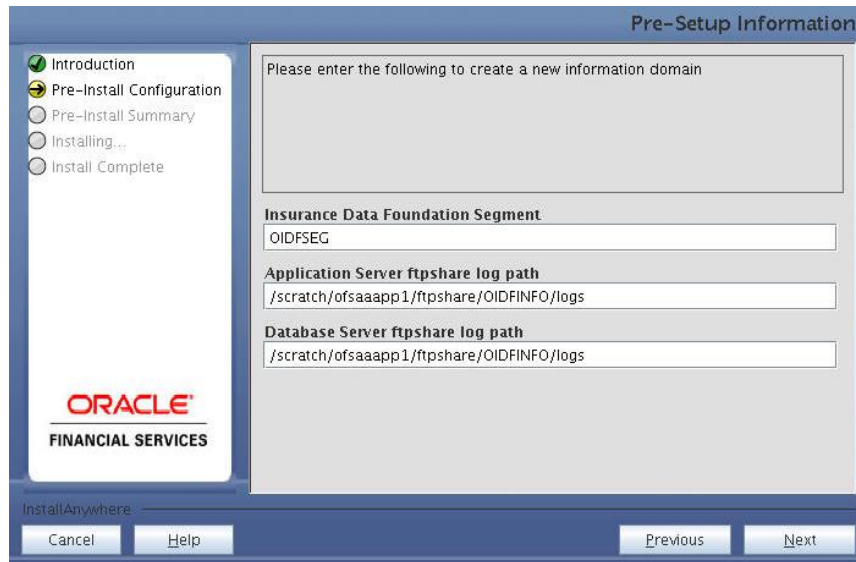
Pre-Setup Information

Introduction
Pre-Install Configuration
Pre-Install Summary
Installing...
Install Complete

Please enter the following to create a new information domain

Insurance Data Foundation Segment
OIDFSEG

Application Server ftpshare log path
/scratch/ofsaaapp1/ftpshare/OIDFINFO/logs

Database Server ftpshare log path
/scratch/ofsaaapp1/ftpshare/OIDFINFO/logs

ORACLE
FINANCIAL SERVICES

InstallAnywhere

Cancel
Help
Previous
Next